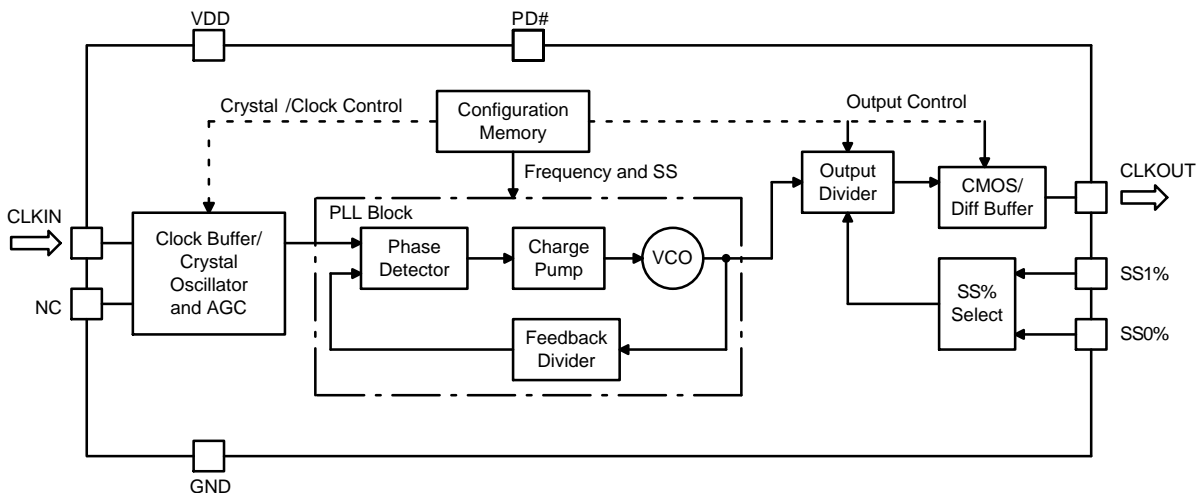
VDD

PD#

Crystal /Clock Control

Configuration Memory

Output Control

Frequency and SS

Output Divider

CMOS/ Diff Buffer

CLKOUT

PLL Block

CLKIN

Clock Buffer/ Crystal Oscillator and AGC

Phase Detector

Charge Pump

VCO

SS1%

NC

SS% Select

SS0%

Feedback Divider

GND